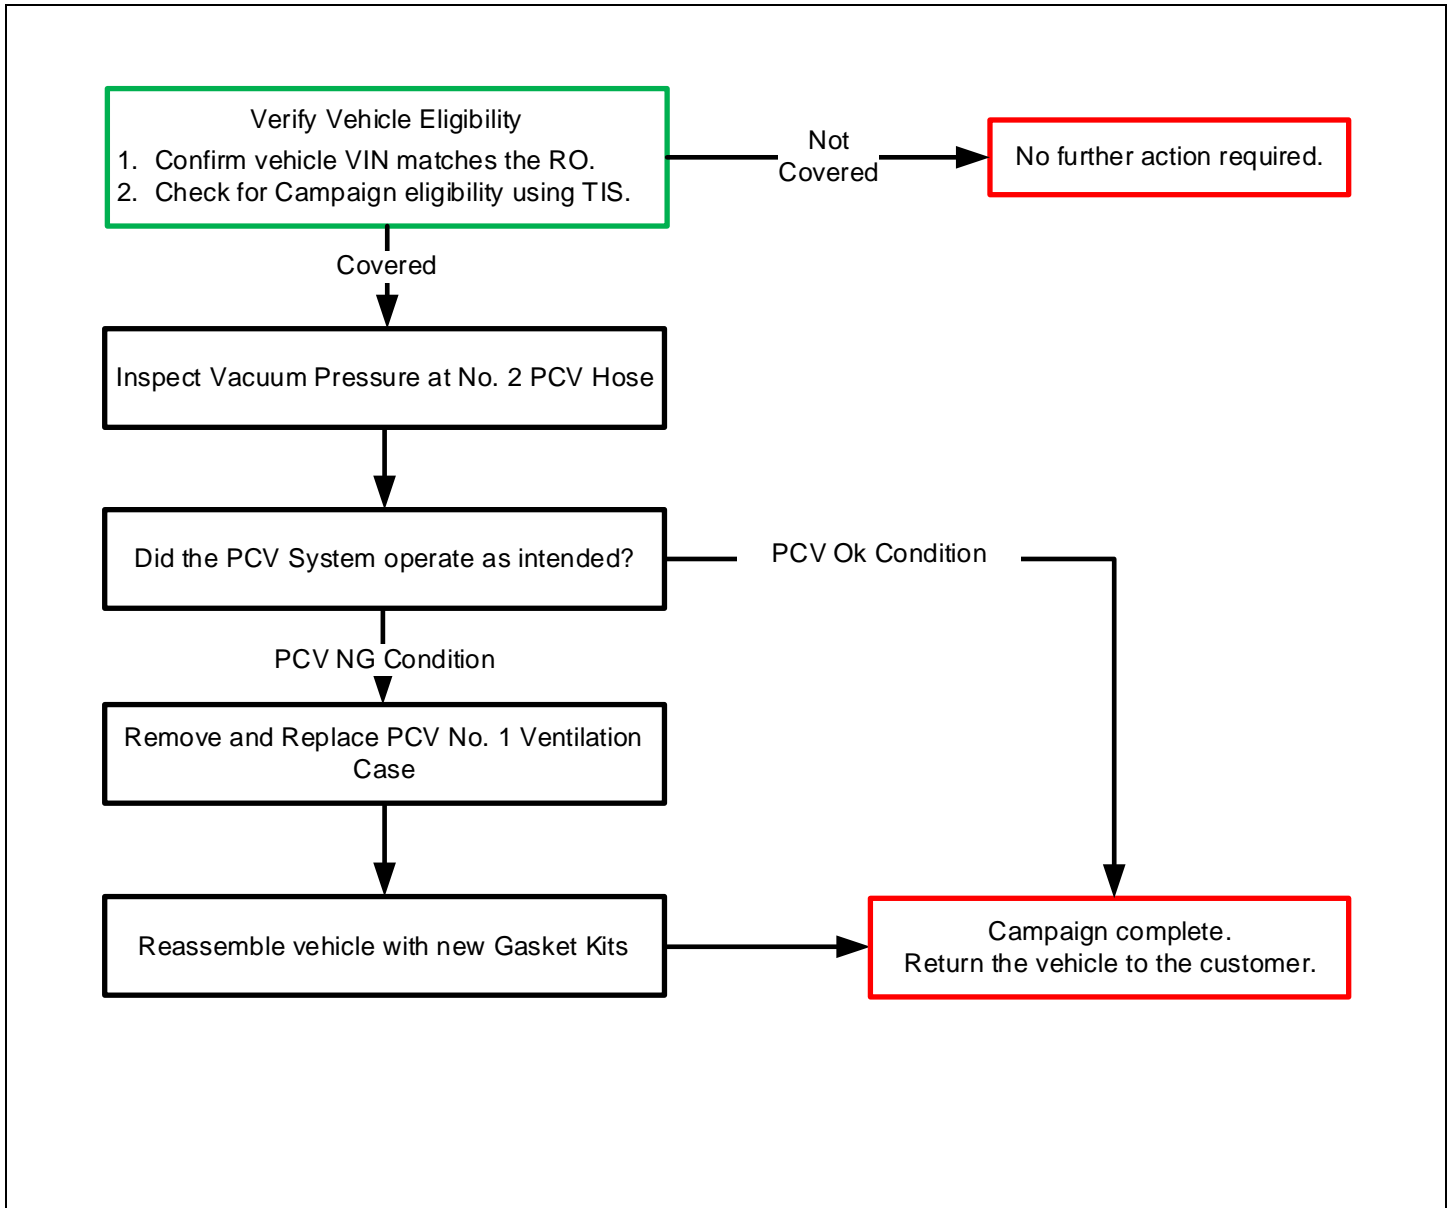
Verify Vehicle Eligibility
1. Confirm vehicle VIN matches the RO.
2. Check for Campaign eligibility using TIS.

Not Covered

No further action required.

Covered

Inspect Vacuum Pressure at No. 2 PCV Hose

Did the PCV System operate as intended?

PCV Ok Condition

PCV NG Condition

Remove and Replace PCV No. 1 Ventilation Case

Reassemble vehicle with new Gasket Kits

Campaign complete.
Return the vehicle to the customer.